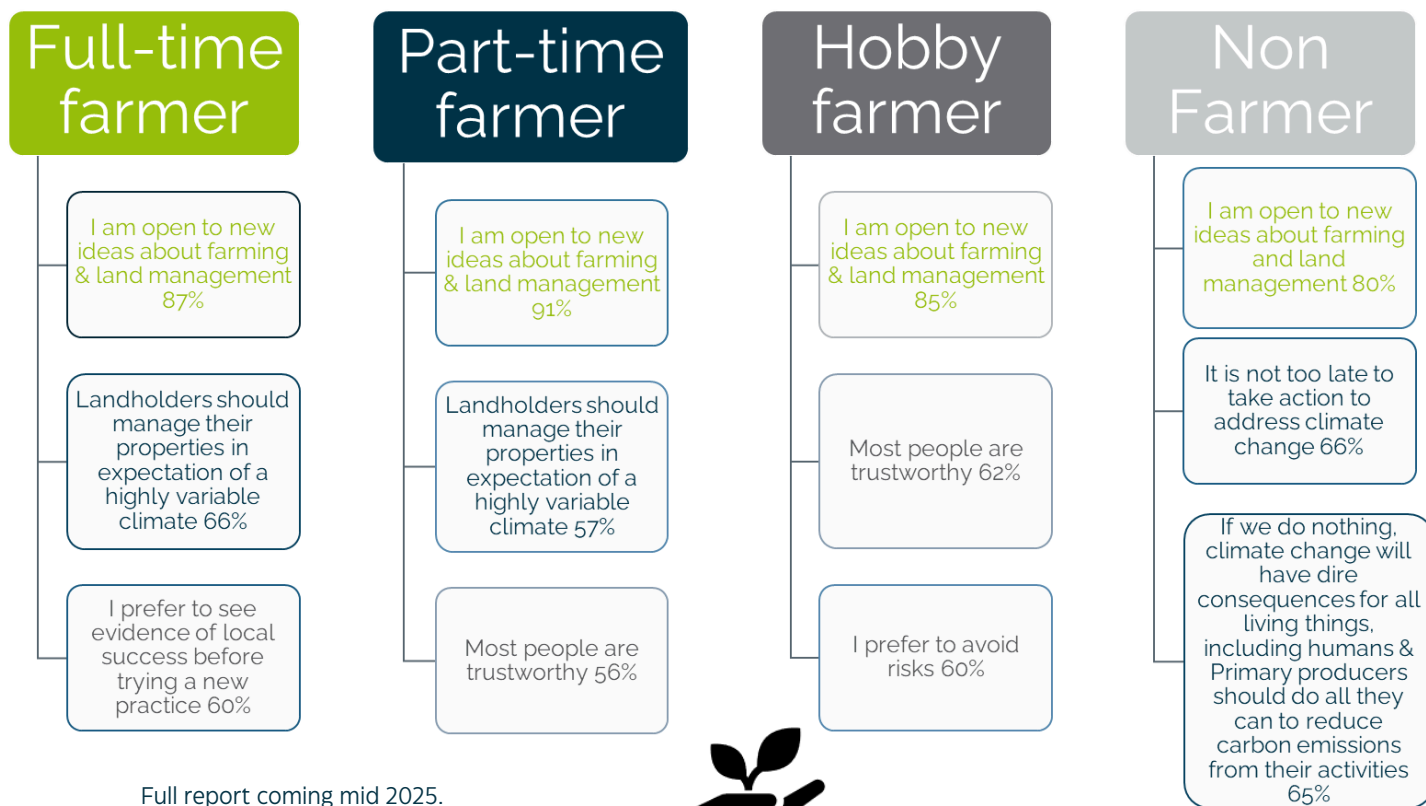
Full-time farmer

I am open to new ideas about farming & land management 87%

Landholders should manage their properties in expectation of a highly variable climate 66%

I prefer to see evidence of local success before trying a new practice 60%

Part-time farmer

I am open to new ideas about farming & land management 91%

Landholders should manage their properties in expectation of a highly variable climate 57%

Most people are trustworthy 56%

Hobby farmer

I am open to new ideas about farming & land management 85%

Most people are trustworthy 62%

I prefer to avoid risks 60%

Non Farmer

I am open to new ideas about farming and land management 80%

It is not too late to take action to address climate change 66%

If we do nothing, climate change will have dire consequences for all living things, including humans & Primary producers should do all they can to reduce carbon emissions from their activities 65%

Full report coming mid 2025.